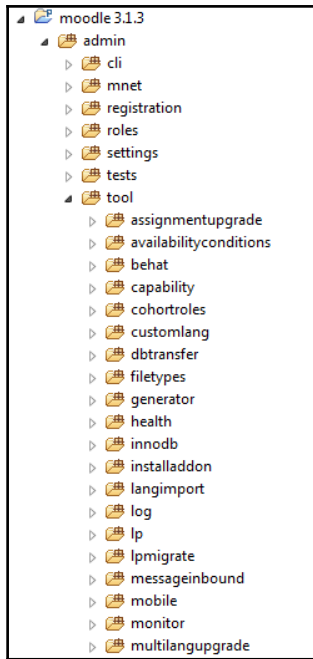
moodle 3.1.3
admin
cli
mnet
registration
roles
settings
tests
tool
assignmentupgrade
availabilityconditions
behat
capability
cohortroles
customlang
dbtransfer
filetypes
generator
health
innodb
installaddon
langimport
log
lp
lpmigrate
messageinbound
mobile
monitor
multilangupgrade